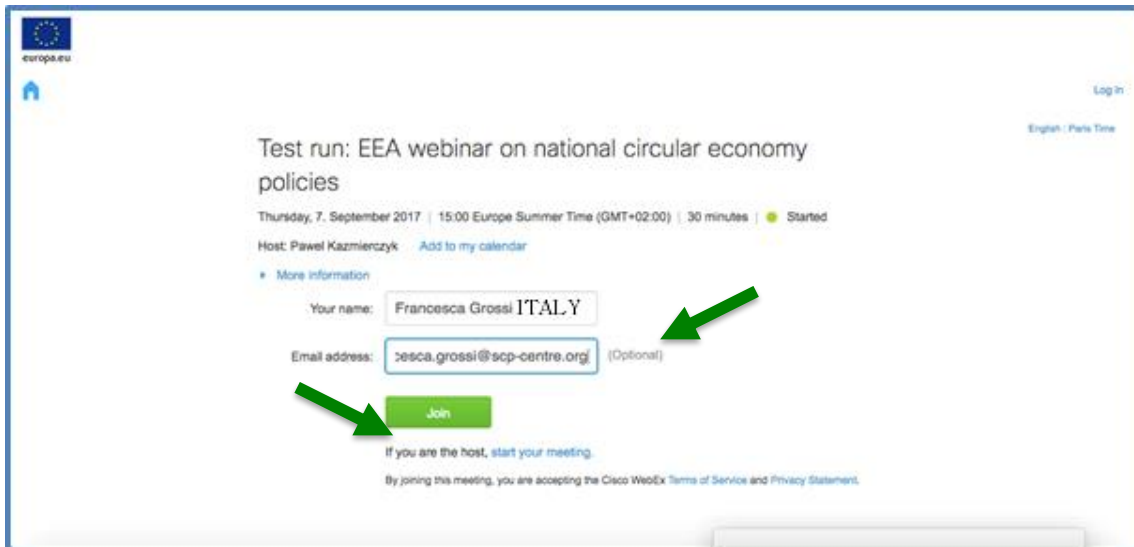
europa.eu

Log In

English : Paris Time

Test run: EEA webinar on national circular economy policies

Thursday, 7. September 2017 | 15:00 Europe Summer Time (GMT+02:00) | 30 minutes | Started

Host: Pawel Kazmierczyk Add to my calendar

More information

Your name: Francesca Grossi ITALY

Email address: :esca.grossi@scp-centre.org (Optional)

Join

If you are the host, start your meeting.

By joining this meeting, you are accepting the Cisco WebEx Terms of Service and Privacy Statement.